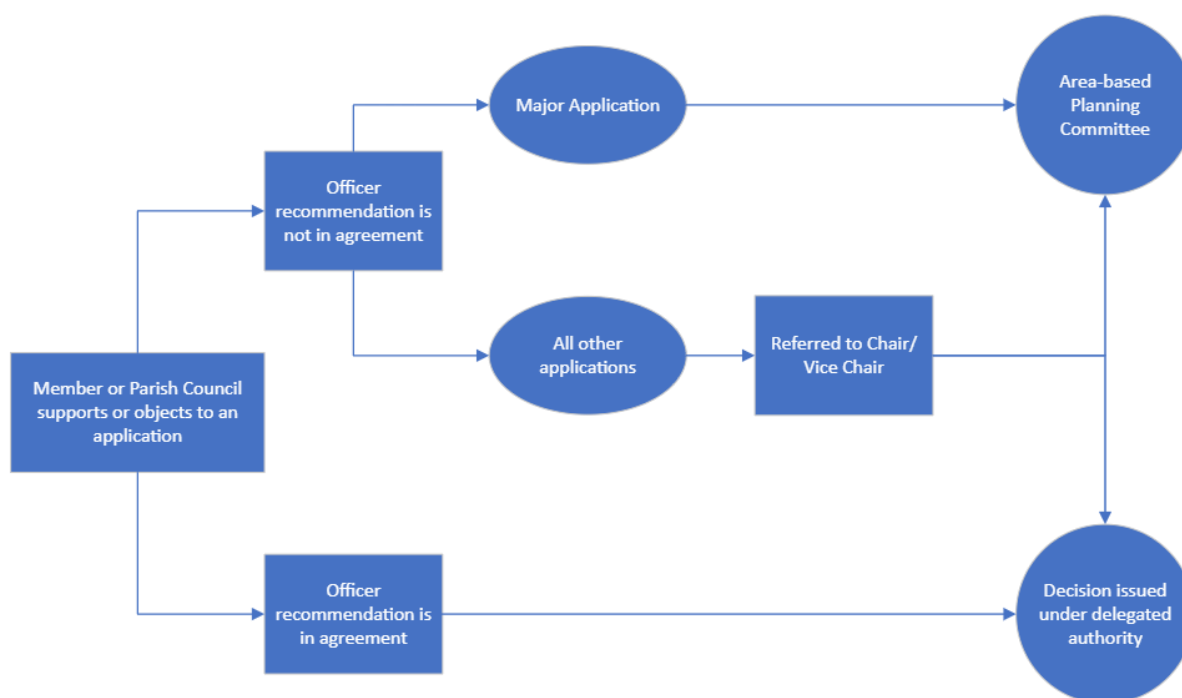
Member or Parish Council supports or objects to an application

Officer recommendation is not in agreement

Major Application

Area-based Planning Committee

All other applications

Referred to Chair/ Vice Chair

Officer recommendation is in agreement

Decision issued under delegated authority